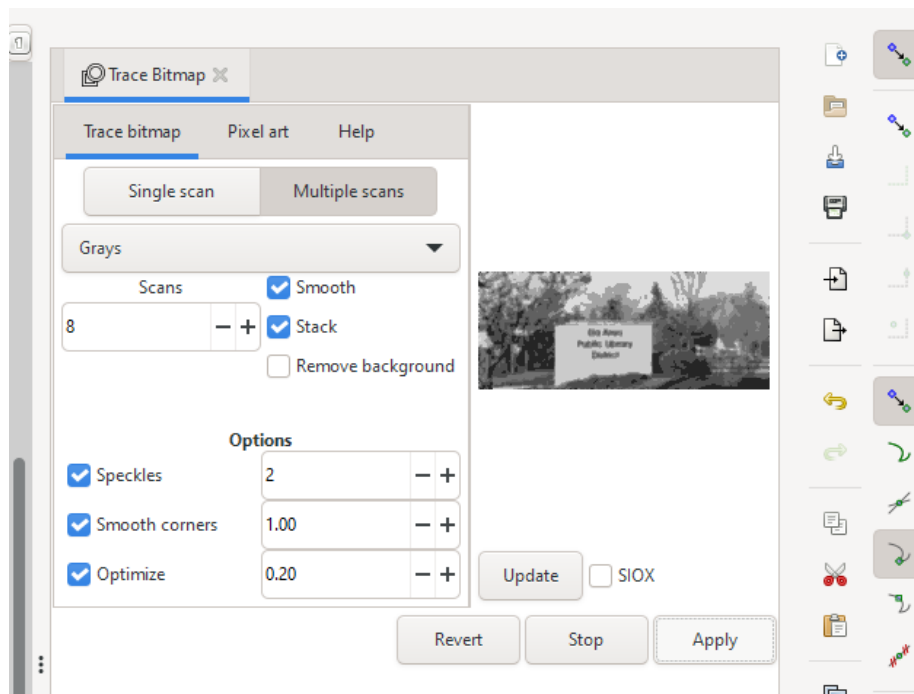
Trace Bitmap

Trace bitmap | Pixel art | Help

Single scan | Multiple scans

Grays

Scans
8 − +

Smooth
Stack
Remove background

Options
Speckles 2 − +
Smooth corners 1.00 − +
Optimize 0.20 − +

Update
SIOX

Revert
Stop
Apply